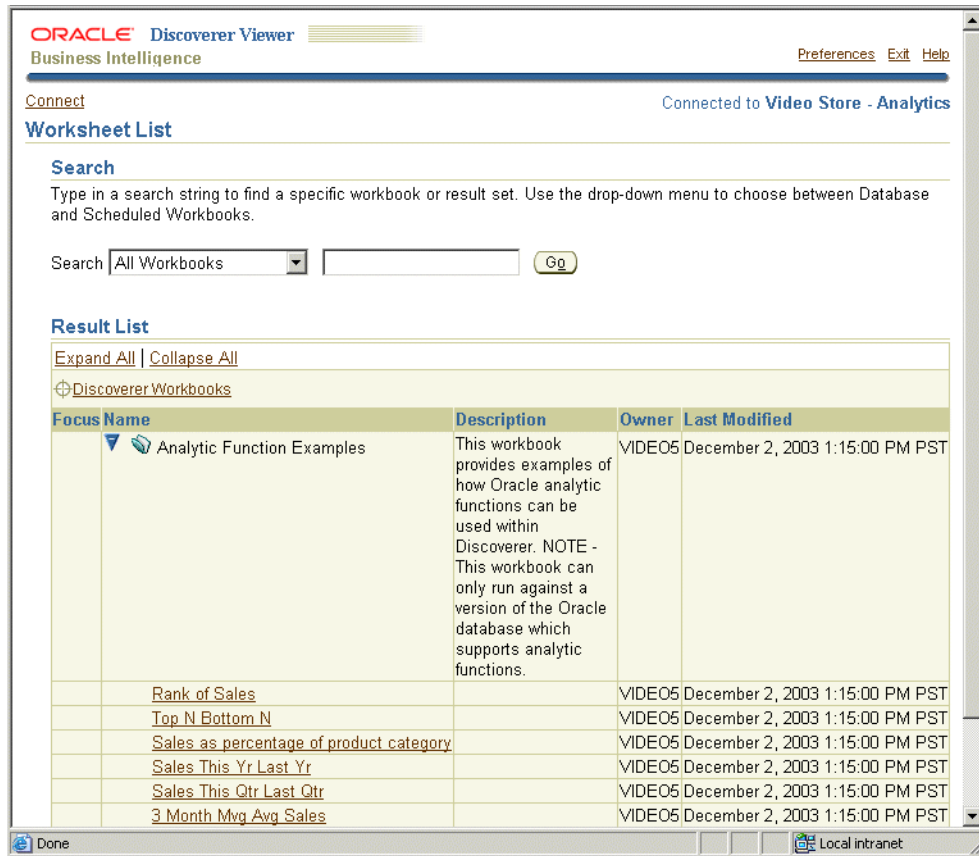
ORACLE Discoverer Viewer
Business Intelligence

Preferences Exit Help

Connect

Connected to Video Store - Analytics

Worksheet List

Search

Type in a search string to find a specific workbook or result set. Use the drop-down menu to choose between Database and Scheduled Workbooks.

Search All Workbooks Go

Result List

Expand All | Collapse All

Discoverer Workbooks

| Focus | Name | Description | Owner | Last Modified |
|---|---|---|---|---|
| | Analytic Function Examples | This workbook provides examples of how Oracle analytic functions can be used within Discoverer. NOTE - This workbook can only run against a version of the Oracle database which supports analytic functions. | VIDEO5 | December 2, 2003 1:15:00 PM PST |
| | Rank of Sales | | VIDEO5 | December 2, 2003 1:15:00 PM PST |
| | Top N Bottom N | | VIDEO5 | December 2, 2003 1:15:00 PM PST |
| | Sales as percentage of product category | | VIDEO5 | December 2, 2003 1:15:00 PM PST |
| | Sales This Yr Last Yr | | VIDEO5 | December 2, 2003 1:15:00 PM PST |
| | Sales This Qtr Last Qtr | | VIDEO5 | December 2, 2003 1:15:00 PM PST |
| | 3 Month Mvg Avg Sales | | VIDEO5 | December 2, 2003 1:15:00 PM PST |

Done

Local intranet